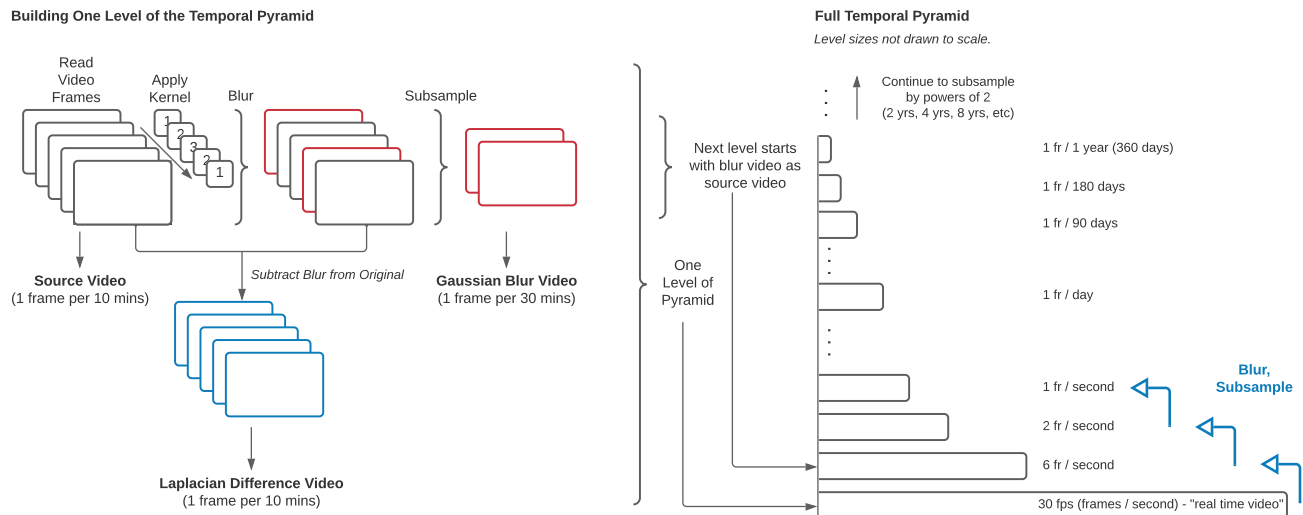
Building One Level of the Temporal Pyramid

Read Video Frames

Apply Kernel

1
2
3
2
1

Blur

Subsample

Source Video
(1 frame per 10 mins)

Subtract Blur from Original

Gaussian Blur Video
(1 frame per 30 mins)

Laplacian Difference Video
(1 frame per 10 mins)

Full Temporal Pyramid

Level sizes not drawn to scale.

Continue to subsample by powers of 2
(2 yrs, 4 yrs, 8 yrs, etc)

Next level starts with blur video as source video

One Level of Pyramid

1 fr / 1 year (360 days)

1 fr / 180 days

1 fr / 90 days

1 fr / day

1 fr / second

2 fr / second

6 fr / second

30 fps (frames / second) - "real time video"

Blur, Subsample